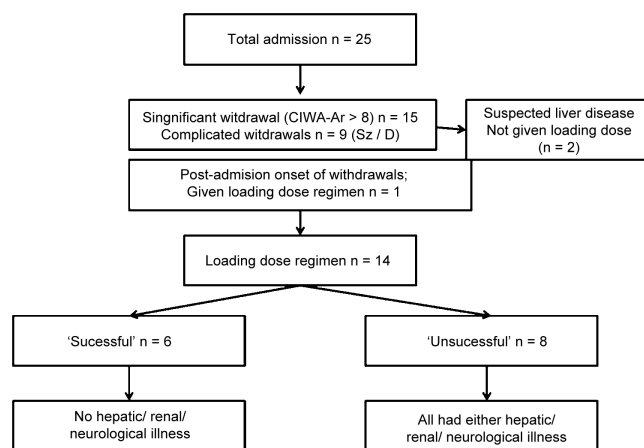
Total admission n = 25

Singnificant witdrawal (CIWA-Ar > 8) n = 15
Complicated witdrawals n = 9 (Sz / D)

Suspected liver disease
Not given loading dose
(n = 2)

Post-admision onset of withdrawals;
Given loading dose regimen n = 1

Loading dose regimen n = 14

'Sucessful' n = 6

'Unsucessful' n = 8

No hepatic/ renal/
neurological illness

All had either hepatic/
renal/ neurological illness